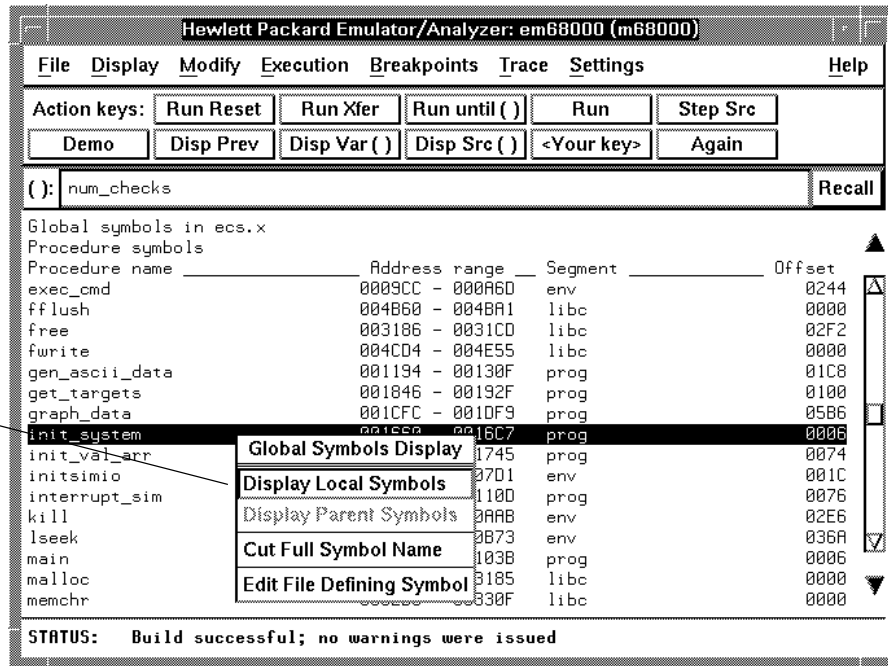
Hewlett Packard Emulator/Analyzer: em68000 (m68000)

File Display Modify Execution Breakpoints Trace Settings Help

Action keys: Run Reset Run Xfer Run until ( ) Run Step Src

Demo Disp Prev Disp Var ( ) Disp Src ( ) <Your key> Again

( ): num_checks Recall

Global symbols in ecs.x
Procedure symbols

| Procedure name | Address range | Segment | Offset |
|---|---|---|---|
| exec_cmd | 0009CC - 000A6D | env | 0244 |
| fflush | 004B60 - 004BA1 | libc | 0000 |
| free | 003186 - 0031CD | libc | 02F2 |
| fwrite | 004CD4 - 004E55 | libc | 0000 |
| gen_ascii_data | 001194 - 00130F | prog | 01C8 |
| get_targets | 001846 - 00192F | prog | 0100 |
| graph_data | 001CFC - 001DF9 | prog | 05B6 |
| init_system | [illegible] 16C7 | prog | 0006 |
| init_val_arr | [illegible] 1745 | prog | 0074 |
| initsimio | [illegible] 07D1 | env | 001C |
| interrupt_sim | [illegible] 110D | prog | 0076 |
| kill | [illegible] 0AAB | env | 02E6 |
| lseek | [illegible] 0B73 | env | 036A |
| main | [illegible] 103B | prog | 0006 |
| malloc | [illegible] 3185 | libc | 0000 |
| memchr | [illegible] 330F | libc | 0000 |

Global Symbols Display
Display Local Symbols
Display Parent Symbols
Cut Full Symbol Name
Edit File Defining Symbol

STATUS: Build successful; no warnings were issued